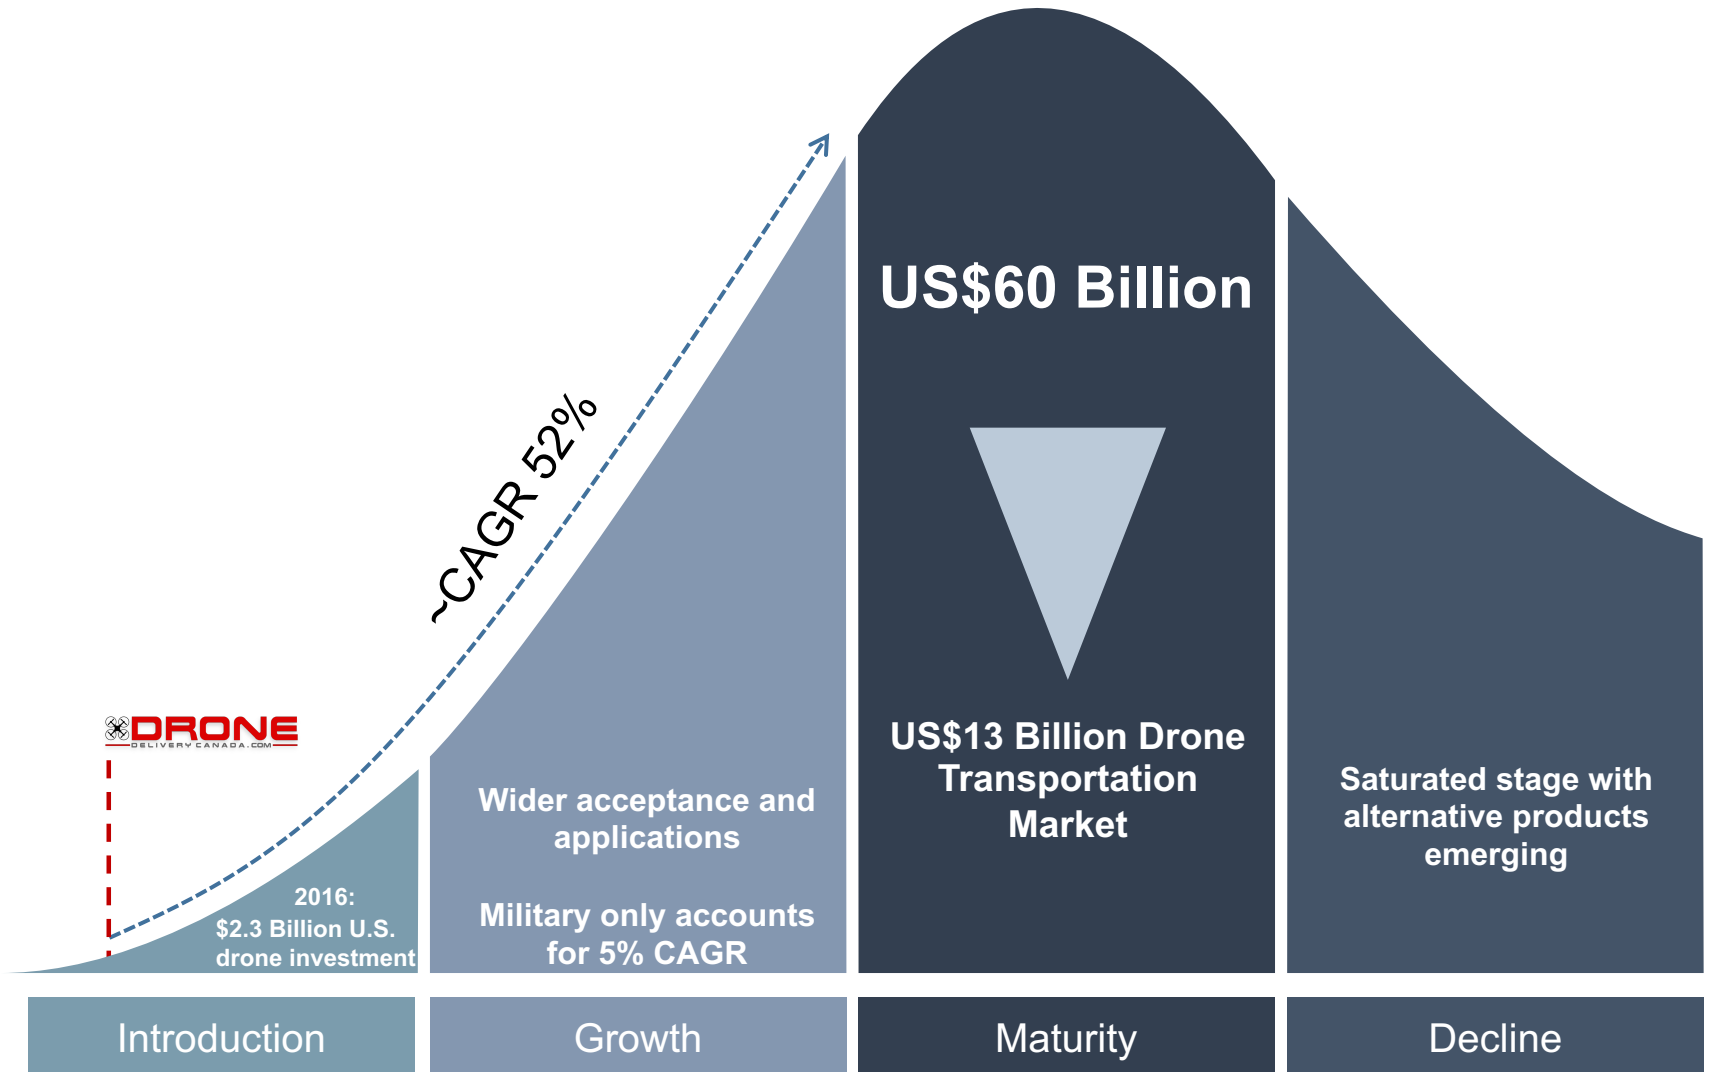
US$60 Billion

~CAGR 52%

DRONE
DELIVERY CANADA.COM

2016:
$2.3 Billion U.S. drone investment

Wider acceptance and applications

Military only accounts for 5% CAGR

US$13 Billion Drone Transportation Market

Saturated stage with alternative products emerging

Introduction

Growth

Maturity

Decline